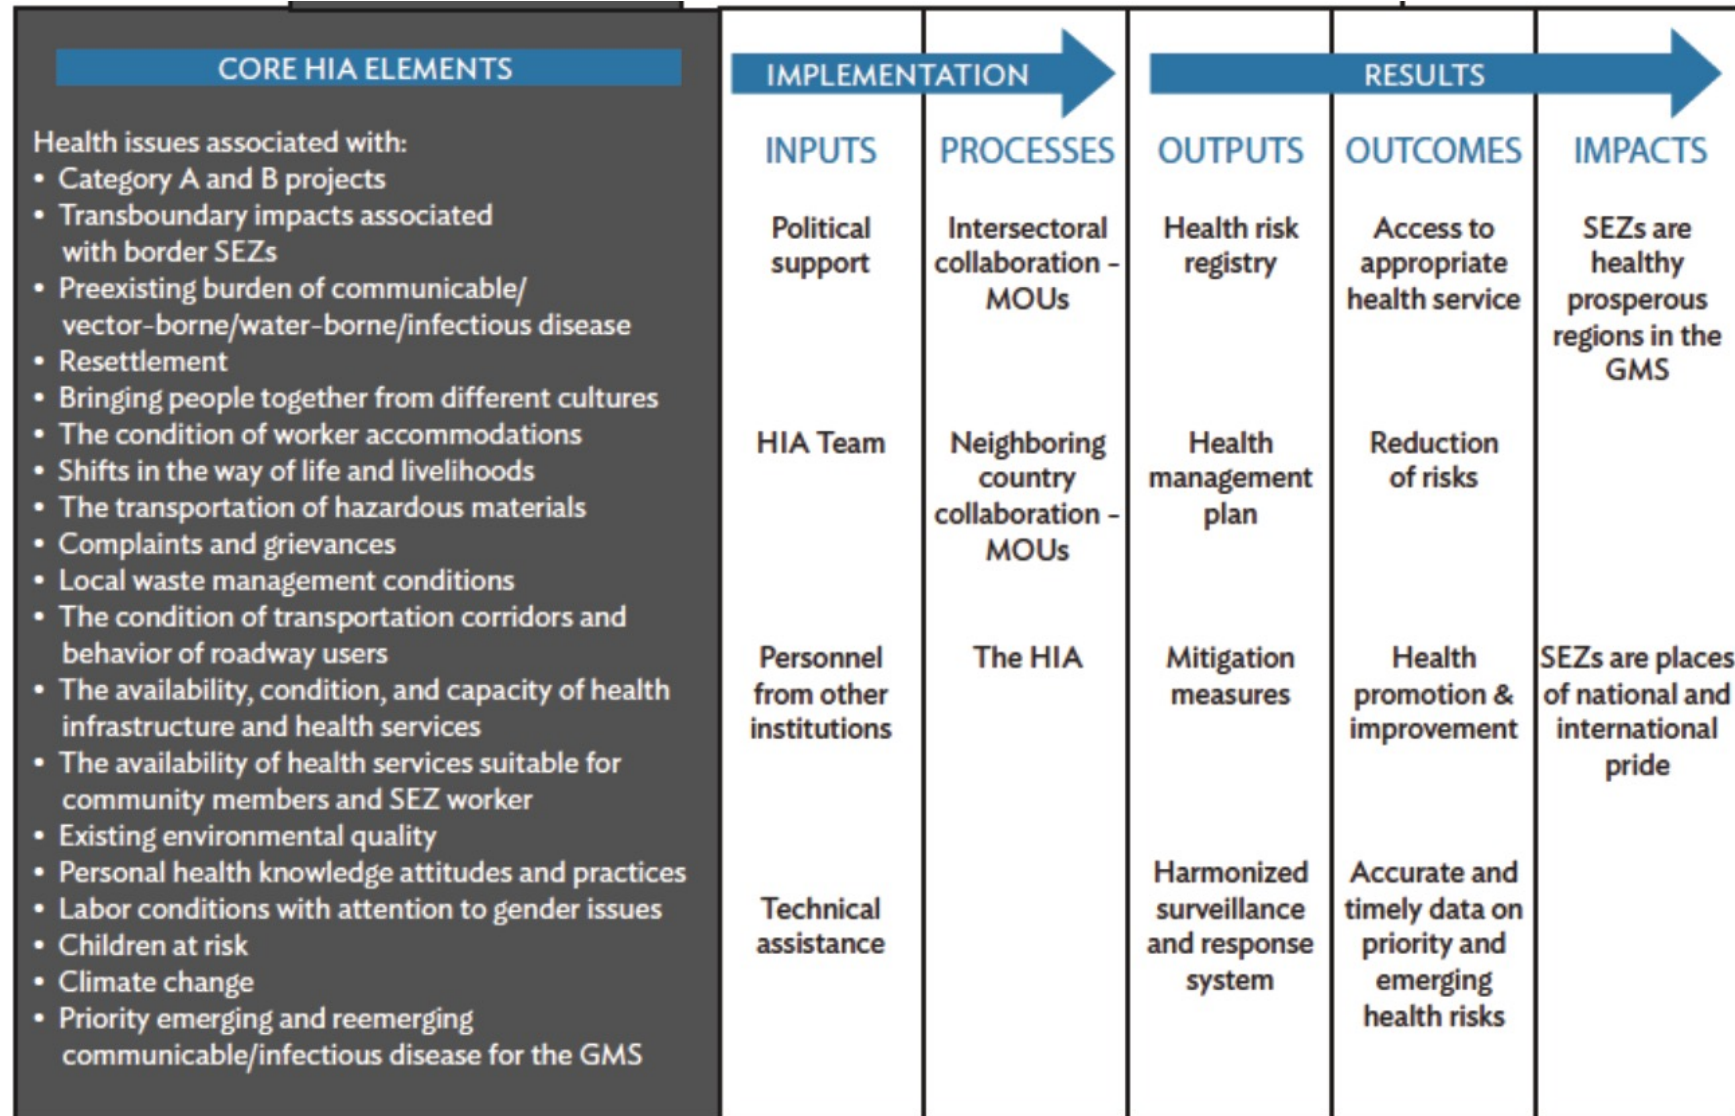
CORE HIA ELEMENTS

Health issues associated with:
• Category A and B projects
• Transboundary impacts associated with border SEZs
• Preexisting burden of communicable/ vector-borne/water-borne/infectious disease
• Resettlement
• Bringing people together from different cultures
• The condition of worker accommodations
• Shifts in the way of life and livelihoods
• The transportation of hazardous materials
• Complaints and grievances
• Local waste management conditions
• The condition of transportation corridors and behavior of roadway users
• The availability, condition, and capacity of health infrastructure and health services
• The availability of health services suitable for community members and SEZ worker
• Existing environmental quality
• Personal health knowledge attitudes and practices
• Labor conditions with attention to gender issues
• Children at risk
• Climate change
• Priority emerging and reemerging communicable/infectious disease for the GMS

IMPLEMENTATION

RESULTS

| INPUTS | PROCESSES | OUTPUTS | OUTCOMES | IMPACTS |
|---|---|---|---|---|
| Political support | Intersectoral collaboration - MOUs | Health risk registry | Access to appropriate health service | SEZs are healthy prosperous regions in the GMS |
| HIA Team | Neighboring country collaboration - MOUs | Health management plan | Reduction of risks | |
| Personnel from other institutions | The HIA | Mitigation measures | Health promotion & improvement | SEZs are places of national and international pride |
| Technical assistance | | Harmonized surveillance and response system | Accurate and timely data on priority and emerging health risks | |